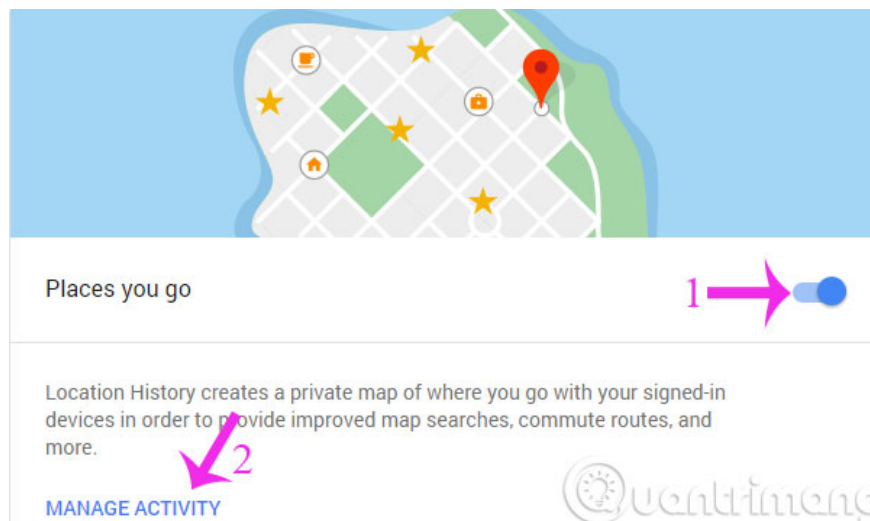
Places you go

1

Location History creates a private map of where you go with your signed-in devices in order to provide improved map searches, commute routes, and more.

2

MANAGE ACTIVITY

Quantrimang